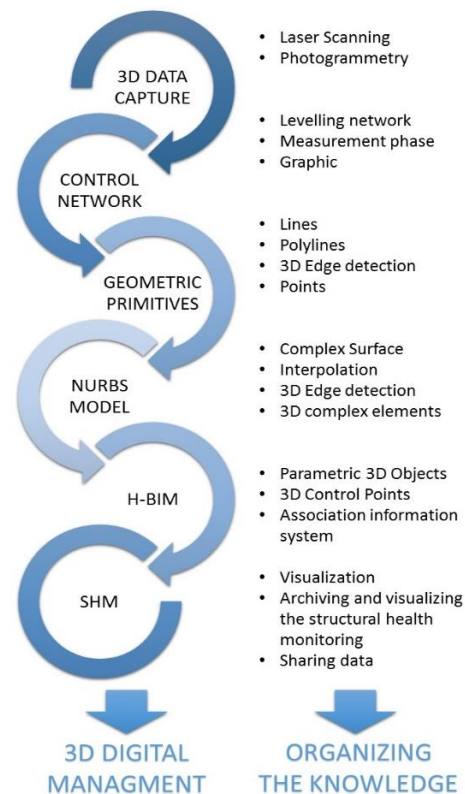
3D DATA CAPTURE

- Laser Scanning
- Photogrammetry

CONTROL NETWORK

- Levelling network
- Measurement phase
- Graphic

GEOMETRIC PRIMITIVES

- Lines
- Polylines
- 3D Edge detection
- Points

NURBS MODEL

- Complex Surface
- Interpolation
- 3D Edge detection
- 3D complex elements

H-BIM

- Parametric 3D Objects
- 3D Control Points
- Association information system

SHM

- Visualization
- Archiving and visualizing the structural health monitoring
- Sharing data

3D DIGITAL MANAGMENT

ORGANIZING THE KNOWLEDGE